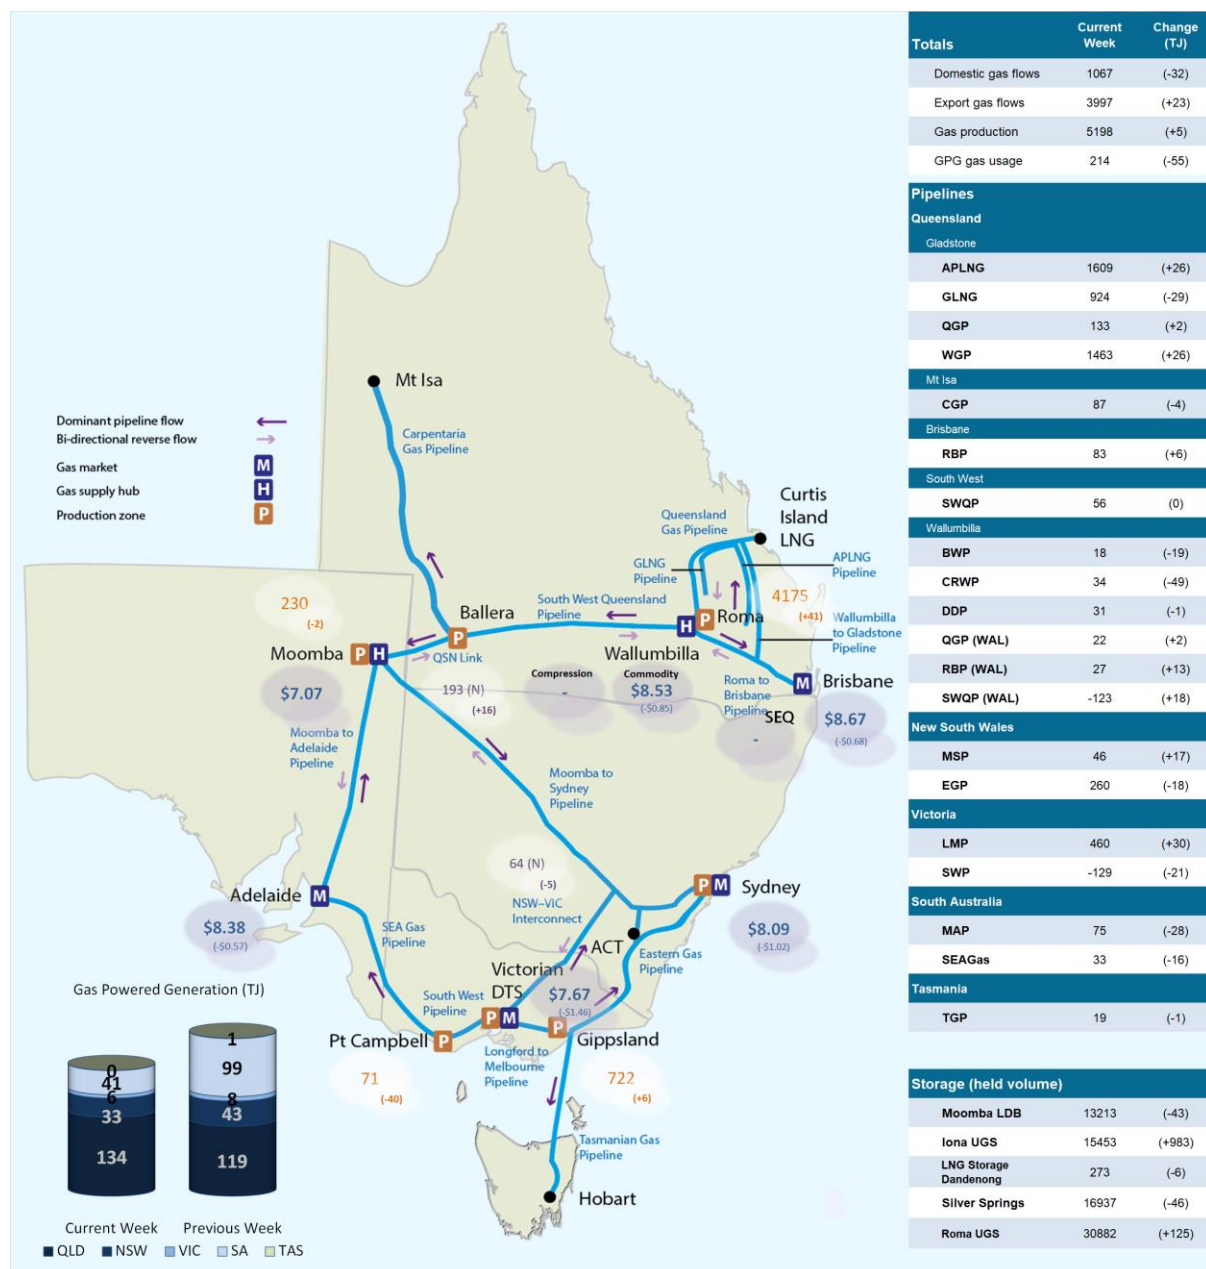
Dominant pipeline flow
Bi-directional reverse flow
Gas market M
Gas supply hub H
Production zone P

Mt Isa
Carpentaria Gas Pipeline
Curtis Island LNG
Queensland Gas Pipeline
GLNG Pipeline
APLNG Pipeline
South West Queensland Pipeline
4175
(+41)
Wallumbilla to Gladstone Pipeline
230
(-2)
Ballera
Roma
Moomba
QSN Link
Wallumbilla
Brisbane
$7.07
Compression
-
Commodity
$8.53
(-$0.85)
Roma to Brisbane Pipeline
SEQ
-
$8.67
(-$0.68)
193 (N)
(+16)
Moomba to Adelaide Pipeline
Moomba to Sydney Pipeline
64 (N)
(-5)
NSW-VIC Interconnect
Sydney
Adelaide
$8.38
(-$0.57)
SEA Gas Pipeline
$8.09
(-$1.02)
ACT
Eastern Gas Pipeline
Victorian DTS
$7.67
(-$1.46)
South West Pipeline
Pt Campbell
Gippsland
Longford to Melbourne Pipeline
71
(-40)
722
(+6)
Tasmanian Gas Pipeline
Hobart

Gas Powered Generation (TJ)
0
41
6
33
134
1
99
8
43
119
Current Week Previous Week
QLD NSW VIC SA TAS

| Totals | Current Week | Change (TJ) |
|---|---|---|
| Domestic gas flows | 1067 | (-32) |
| Export gas flows | 3997 | (+23) |
| Gas production | 5198 | (+5) |
| GPG gas usage | 214 | (-55) |

| Pipelines | | |
|---|---|---|
| Queensland | | |
| Gladstone | | |
| APLNG | 1609 | (+26) |
| GLNG | 924 | (-29) |
| QGP | 133 | (+2) |
| WGP | 1463 | (+26) |
| Mt Isa | | |
| CGP | 87 | (-4) |
| Brisbane | | |
| RBP | 83 | (+6) |
| South West | | |
| SWQP | 56 | (0) |
| Wallumbilla | | |
| BWP | 18 | (-19) |
| CRWP | 34 | (-49) |
| DDP | 31 | (-1) |
| QGP (WAL) | 22 | (+2) |
| RBP (WAL) | 27 | (+13) |
| SWQP (WAL) | -123 | (+18) |
| New South Wales | | |
| MSP | 46 | (+17) |
| EGP | 260 | (-18) |
| Victoria | | |
| LMP | 460 | (+30) |
| SWP | -129 | (-21) |
| South Australia | | |
| MAP | 75 | (-28) |
| SEAGas | 33 | (-16) |
| Tasmania | | |
| TGP | 19 | (-1) |

| Storage (held volume) | | |
|---|---|---|
| Moomba LDB | 13213 | (-43) |
| Iona UGS | 15453 | (+983) |
| LNG Storage Dandenong | 273 | (-6) |
| Silver Springs | 16937 | (-46) |
| Roma UGS | 30882 | (+125) |